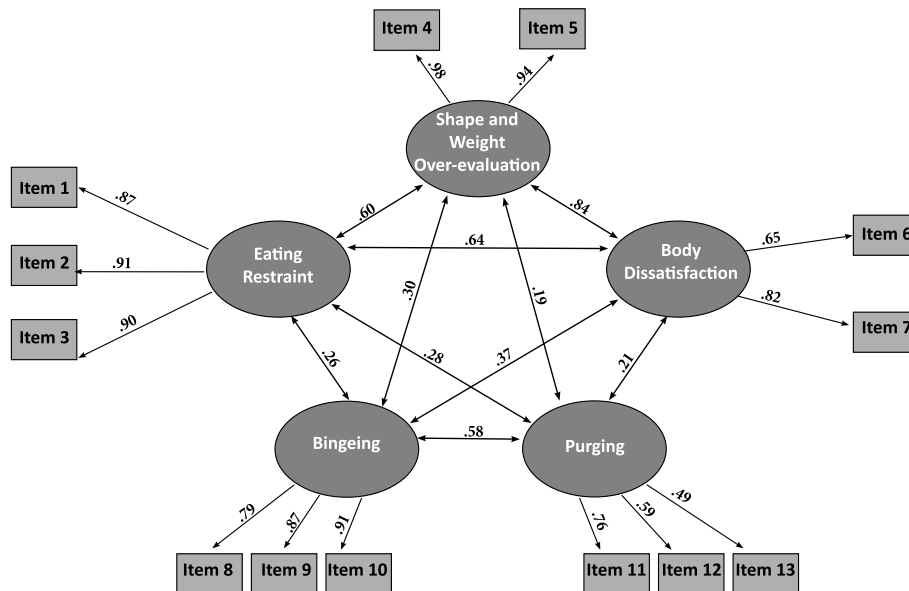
Item 4
Item 5
.98
.94
Shape and Weight Over-evaluation
Item 1
.87
.60
.84
Item 6
.65
Item 2
.91
Eating Restraint
.64
Body Dissatisfaction
Item 3
.90
.30
.19
.82
Item 7
.26
.28
.37
.21
Bingeing
.58
Purging
.79
.87
.91
.76
.59
.49
Item 8
Item 9
Item 10
Item 11
Item 12
Item 13